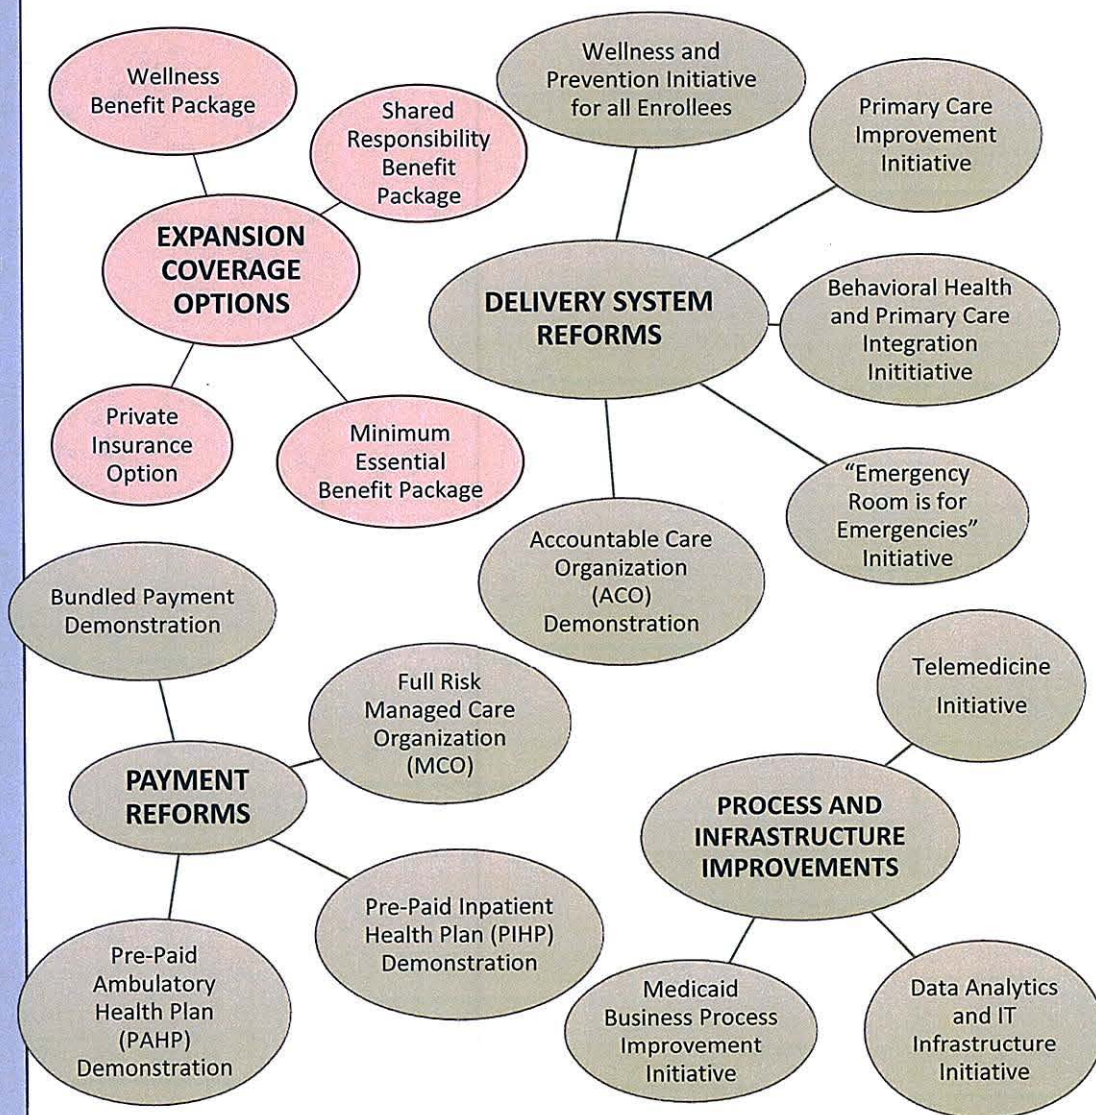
Wellness Benefit Package

Shared Responsibility Benefit Package

EXPANSION COVERAGE OPTIONS

Private Insurance Option

Minimum Essential Benefit Package

Wellness and Prevention Initiative for all Enrollees

Primary Care Improvement Initiative

DELIVERY SYSTEM REFORMS

Behavioral Health and Primary Care Integration Inititiative

"Emergency Room is for Emergencies" Initiative

Accountable Care Organization (ACO) Demonstration

Bundled Payment Demonstration

Full Risk Managed Care Organization (MCO)

PAYMENT REFORMS

Pre-Paid Inpatient Health Plan (PIHP) Demonstration

Pre-Paid Ambulatory Health Plan (PAHP) Demonstration

Telemedicine Initiative

PROCESS AND INFRASTRUCTURE IMPROVEMENTS

Medicaid Business Process Improvement Initiative

Data Analytics and IT Infrastructure Initiative